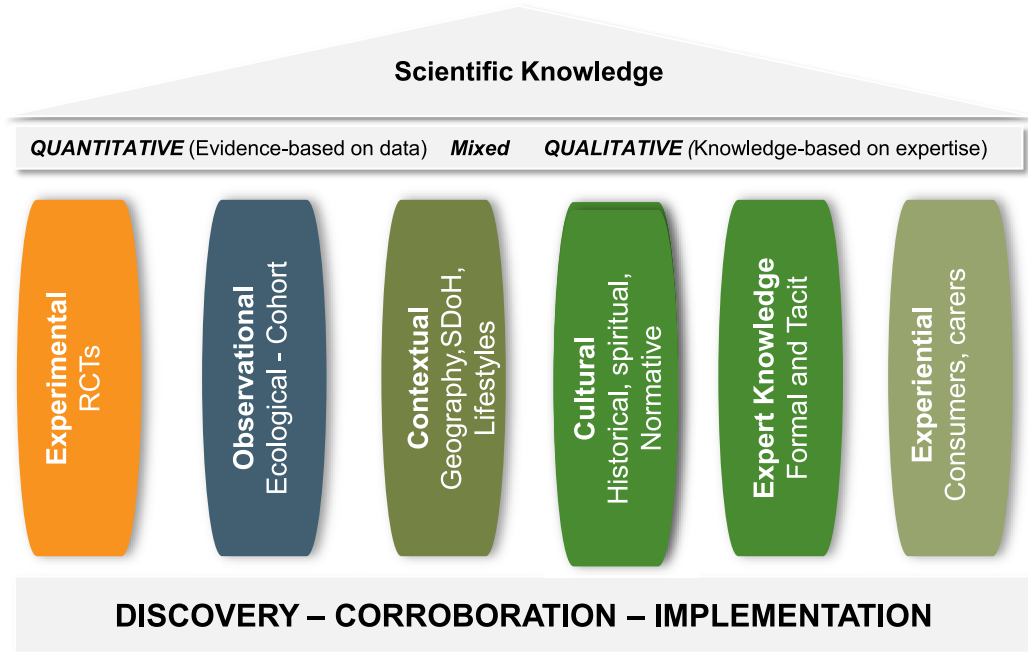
Scientific Knowledge

QUANTITATIVE (Evidence-based on data) Mixed QUALITATIVE (Knowledge-based on expertise)

Experimental
RCTs

Observational
Ecological - Cohort

Contextual
Geography,SDoH, Lifestyles

Cultural
Historical, spiritual, Normative

Expert Knowledge
Formal and Tacit

Experiential
Consumers, carers

DISCOVERY – CORROBORATION – IMPLEMENTATION